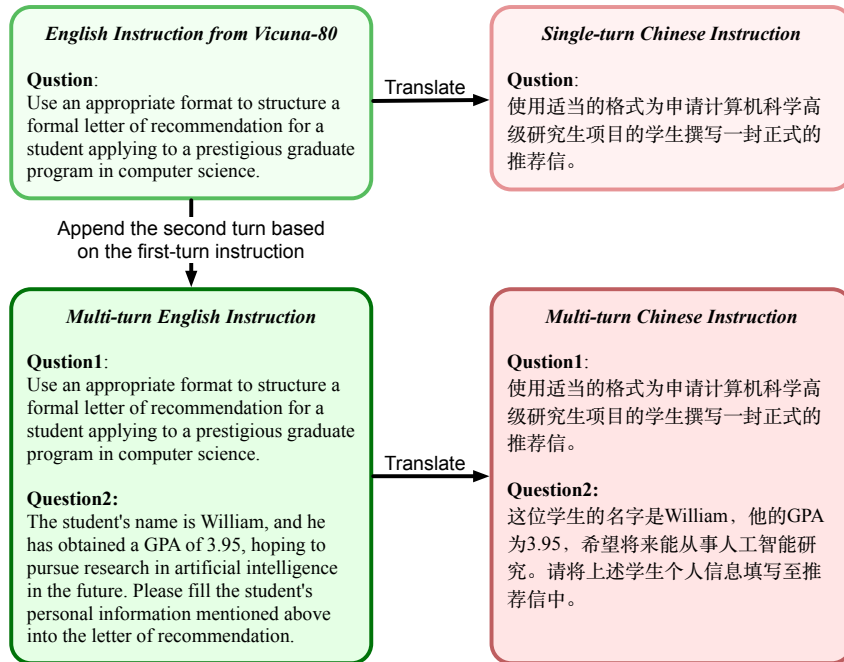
English Instruction from Vicuna-80

Qustion:
Use an appropriate format to structure a formal letter of recommendation for a student applying to a prestigious graduate program in computer science.

Translate

Single-turn Chinese Instruction

Qustion:
使用适当的格式为申请计算机科学高级研究生项目的学生撰写一封正式的推荐信。

Append the second turn based on the first-turn instruction

Multi-turn English Instruction

Qustion1:
Use an appropriate format to structure a formal letter of recommendation for a student applying to a prestigious graduate program in computer science.

Question2:
The student's name is William, and he has obtained a GPA of 3.95, hoping to pursue research in artificial intelligence in the future. Please fill the student's personal information mentioned above into the letter of recommendation.

Translate

Multi-turn Chinese Instruction

Qustion1:
使用适当的格式为申请计算机科学高级研究生项目的学生撰写一封正式的推荐信。

Question2:
这位学生的名字是William，他的GPA为3.95，希望将来能从事人工智能研究。请将上述学生个人信息填写至推荐信中。